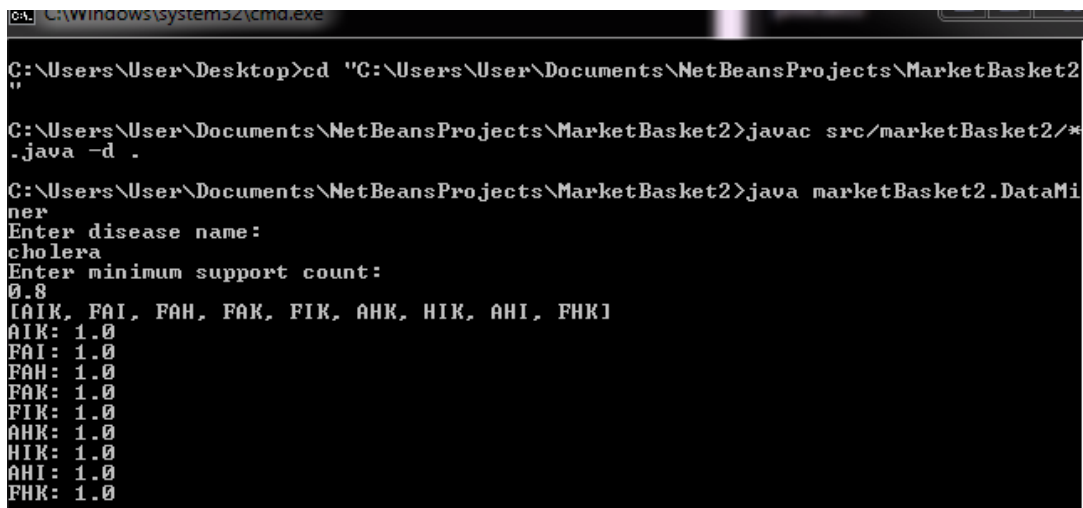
C:\Windows\system32\cmd.exe

C:\Users\User\Desktop>cd "C:\Users\User\Documents\NetBeansProjects\MarketBasket2"

C:\Users\User\Documents\NetBeansProjects\MarketBasket2>javac src/marketBasket2/*.java -d .

C:\Users\User\Documents\NetBeansProjects\MarketBasket2>java marketBasket2.DataMiner
Enter disease name:
cholera
Enter minimum support count:
0.8
[AIK, FAI, FAH, FAK, FIK, AHK, HIK, AHI, FHK]
AIK: 1.0
FAI: 1.0
FAH: 1.0
FAK: 1.0
FIK: 1.0
AHK: 1.0
HIK: 1.0
AHI: 1.0
FHK: 1.0